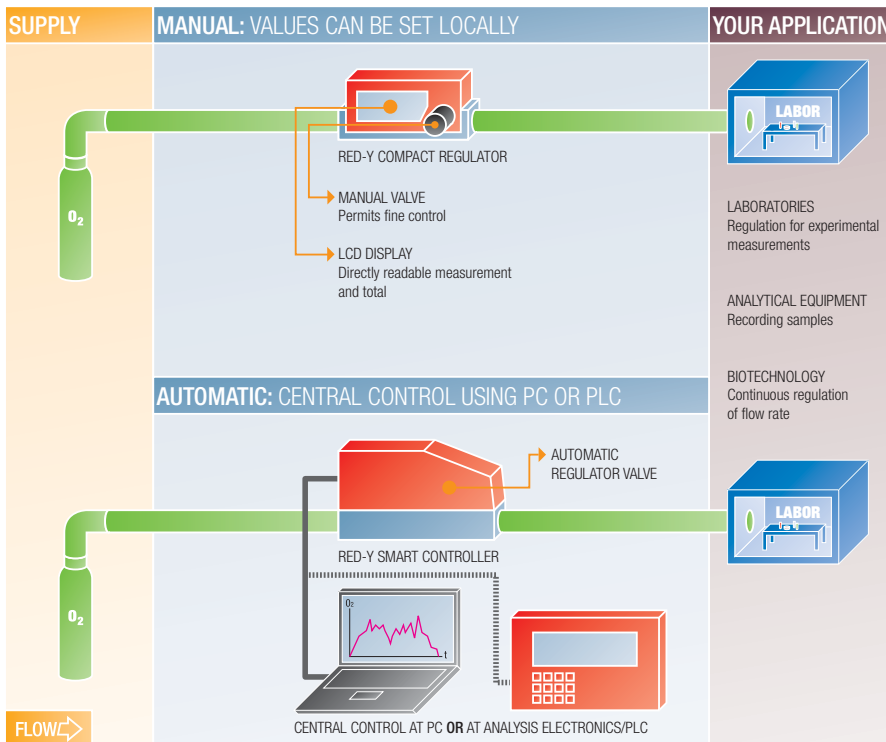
SUPPLY

MANUAL: VALUES CAN BE SET LOCALLY

YOUR APPLICATION

$O_2$

RED-Y COMPACT REGULATOR

MANUAL VALVE
Permits fine control

LCD DISPLAY
Directly readable measurement and total

LABOR

LABORATORIES
Regulation for experimental measurements

ANALYTICAL EQUIPMENT
Recording samples

BIOTECHNOLOGY
Continuous regulation of flow rate

AUTOMATIC: CENTRAL CONTROL USING PC OR PLC

AUTOMATIC REGULATOR VALVE

RED-Y SMART CONTROLLER

LABOR

$O_2$

$O_2$

t

CENTRAL CONTROL AT PC OR AT ANALYSIS ELECTRONICS/PLC

FLOW